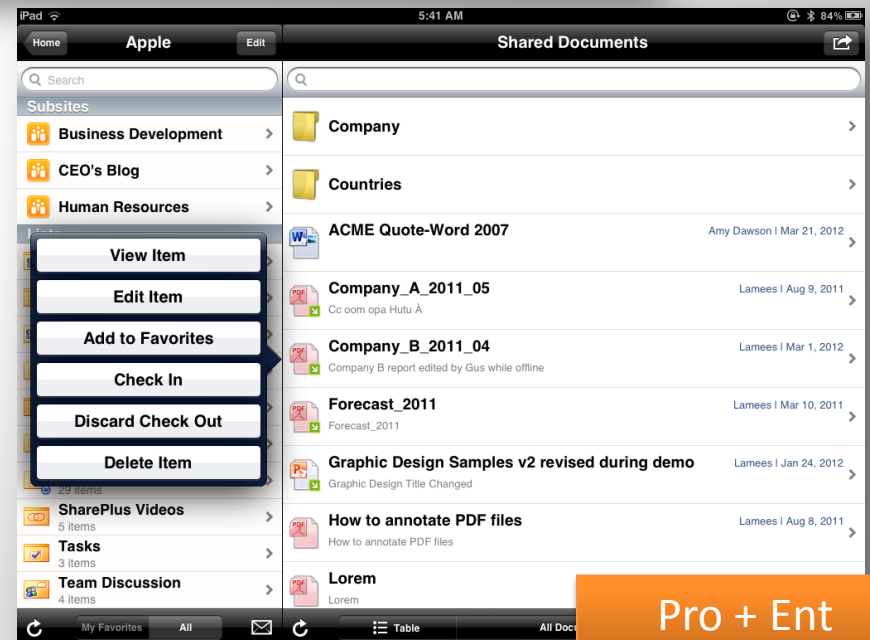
iPad 5:41 AM 84%

Home Apple Edit

Search

Subsites

Business Development

CEO's Blog

Human Resources

View Item

Edit Item

Add to Favorites

Check In

Discard Check Out

Delete Item

29 items

SharePlus Videos
5 items

Tasks
3 items

Team Discussion
4 items

My Favorites All

Shared Documents

Company

Countries

ACME Quote-Word 2007
Amy Dawson | Mar 21, 2012

Company_A_2011_05
Cc oom opa Hutu À
Lamees | Aug 9, 2011

Company_B_2011_04
Company B report edited by Gus while offline
Lamees | Mar 1, 2012

Forecast_2011
Forecast_2011
Lamees | Mar 10, 2011

Graphic Design Samples v2 revised during demo
Graphic Design Title Changed
Lamees | Jan 24, 2012

How to annotate PDF files
How to annotate PDF files
Lamees | Aug 8, 2011

Lorem
Lorem

Table All Docu

Pro + Ent